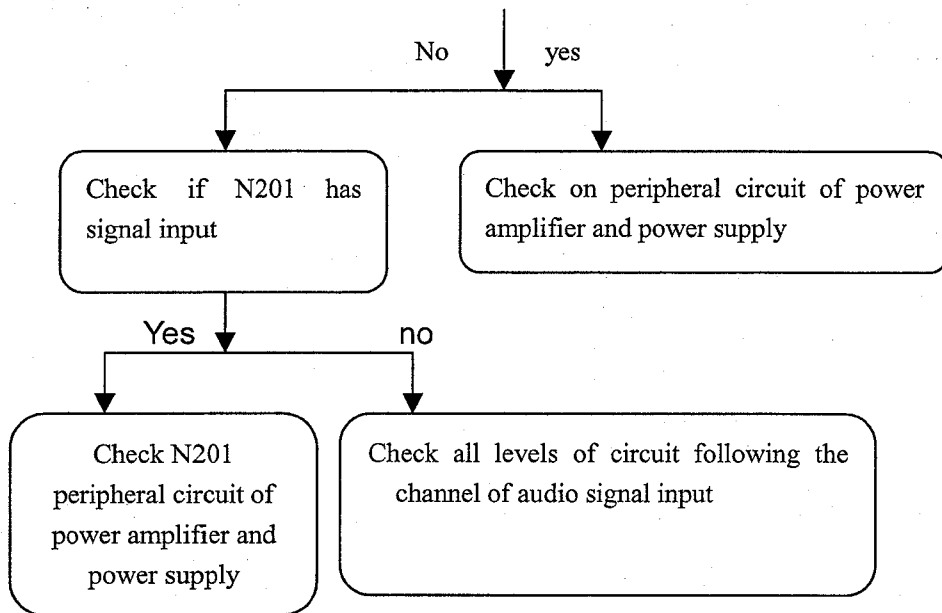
No yes

Check if N201 has signal input

Check on peripheral circuit of power amplifier and power supply

Yes no

Check N201 peripheral circuit of power amplifier and power supply

Check all levels of circuit following the channel of audio signal input